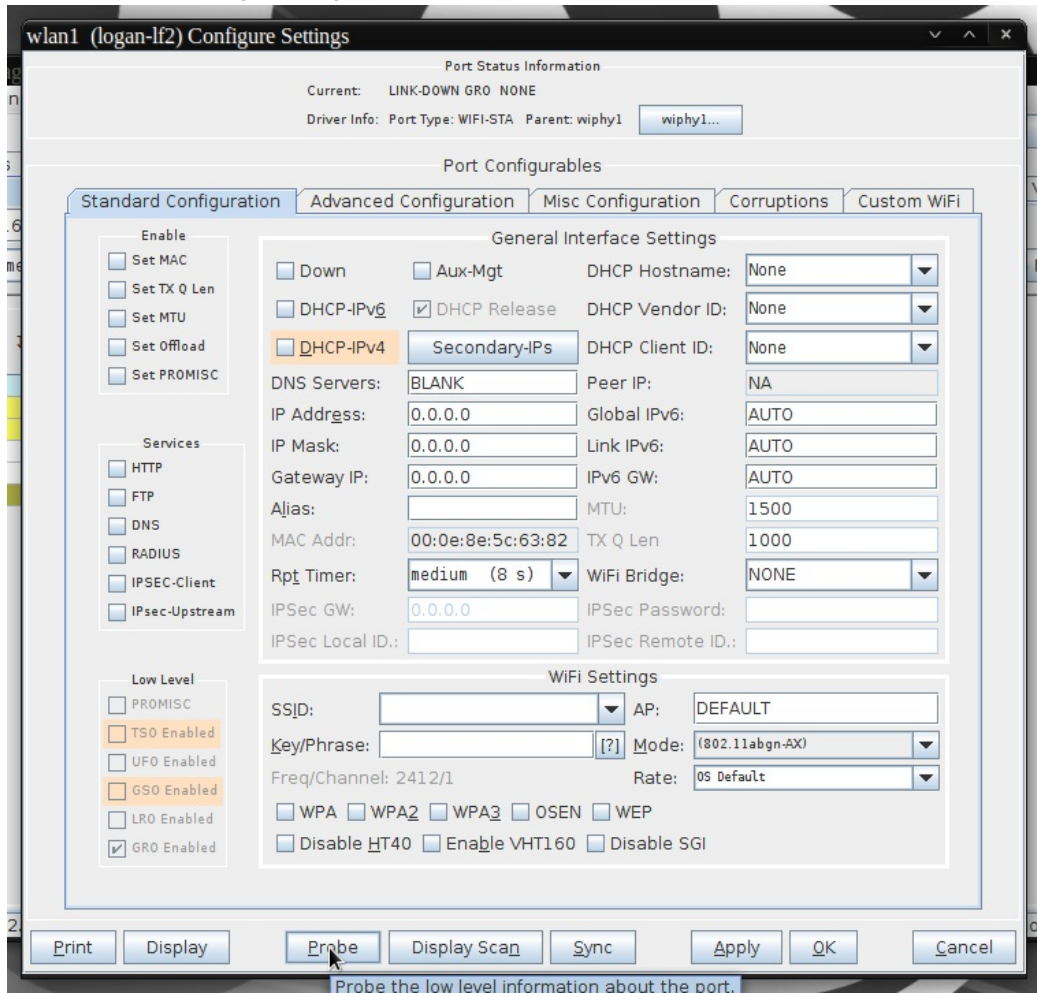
wlan1 (logan-lf2) Configure Settings

Port Status Information
Current: LINK-DOWN GRO NONE
Driver Info: Port Type: WIFI-STA Parent: wiphy1 wiphy1...

Port Configurables

Standard Configuration | Advanced Configuration | Misc Configuration | Corruptions | Custom WiFi

Enable
Set MAC
Set TX Q Len
Set MTU
Set Offload
Set PROMISC

Services
HTTP
FTP
DNS
RADIUS
IPSEC-Client
IPsec-Upstream

Low Level
PROMISC
TSO Enabled
UFO Enabled
GSO Enabled
LRO Enabled
GRO Enabled

General Interface Settings
Down
Aux-Mgt
DHCP Hostname: None
DHCP-IPv6
DHCP Release
DHCP Vendor ID: None
DHCP-IPv4
Secondary-IPs
DHCP Client ID: None
DNS Servers: BLANK
Peer IP: NA
IP Address: 0.0.0.0
Global IPv6: AUTO
IP Mask: 0.0.0.0
Link IPv6: AUTO
Gateway IP: 0.0.0.0
IPv6 GW: AUTO
Alias:
MTU: 1500
MAC Addr: 00:0e:8e:5c:63:82
TX Q Len 1000
Rpt Timer: medium (8 s)
WiFi Bridge: NONE
IPSec GW: 0.0.0.0
IPSec Password:
IPSec Local ID.:
IPSec Remote ID.:

WiFi Settings
SSID:
AP: DEFAULT
Key/Phrase:
[?] Mode: (802.11abgn-AX)
Freq/Channel: 2412/1
Rate: OS Default
WPA WPA2 WPA3 OSEN WEP
Disable HT40 Enable VHT160 Disable SGI

Print Display Probe Display Scan Sync Apply OK Cancel

Probe the low level information about the port.